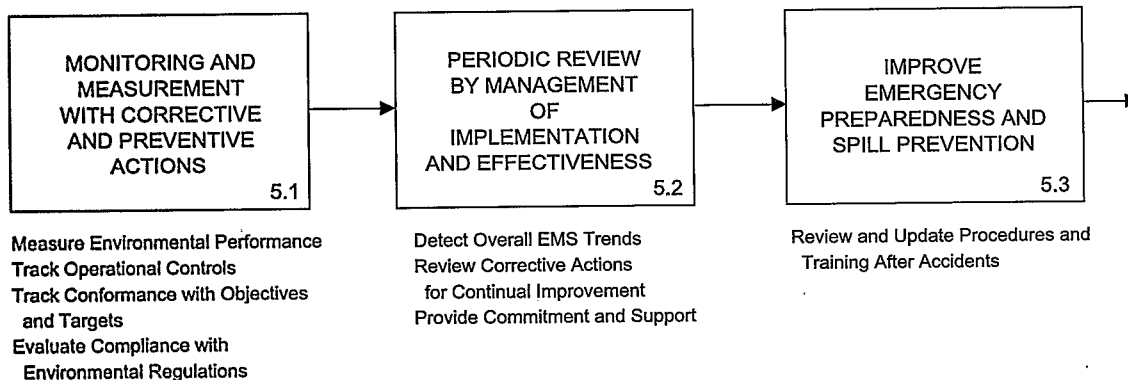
MONITORING AND MEASUREMENT WITH CORRECTIVE AND PREVENTIVE ACTIONS
5.1

PERIODIC REVIEW BY MANAGEMENT OF IMPLEMENTATION AND EFFECTIVENESS
5.2

IMPROVE EMERGENCY PREPAREDNESS AND SPILL PREVENTION
5.3

Measure Environmental Performance
Track Operational Controls
Track Conformance with Objectives and Targets
Evaluate Compliance with Environmental Regulations

Detect Overall EMS Trends
Review Corrective Actions for Continual Improvement
Provide Commitment and Support

Review and Update Procedures and Training After Accidents